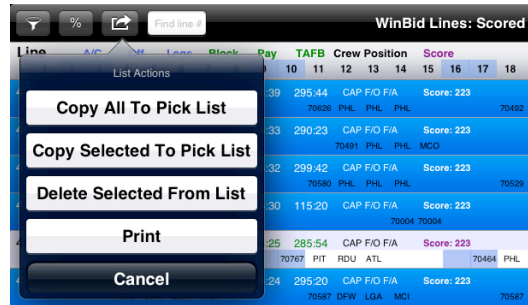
%
Find line #
WinBid Lines: Scored

Line A/C Off Legs Block Pay TAFB Crew Position Score
10 11 12 13 14 15 16 17 18

List Actions
Copy All To Pick List
Copy Selected To Pick List
Delete Selected From List
Print
Cancel

:39 295:44 CAP F/O F/A Score: 223
70626 PHL PHL PHL 70492

:33 290:23 CAP F/O F/A Score: 223
70491 PHL PHL MCO

:32 299:42 CAP F/O F/A Score: 223
70580 PHL PHL PHL 70529

:30 115:20 CAP F/O F/A Score: 223
70004 70004

4 :25 285:54 CAP F/O F/A Score: 223
70767 PIT RDU ATL 70464 PHL

4 :24 295:20 CAP F/O F/A Score: 223
70587 DFW LGA MCI 70587